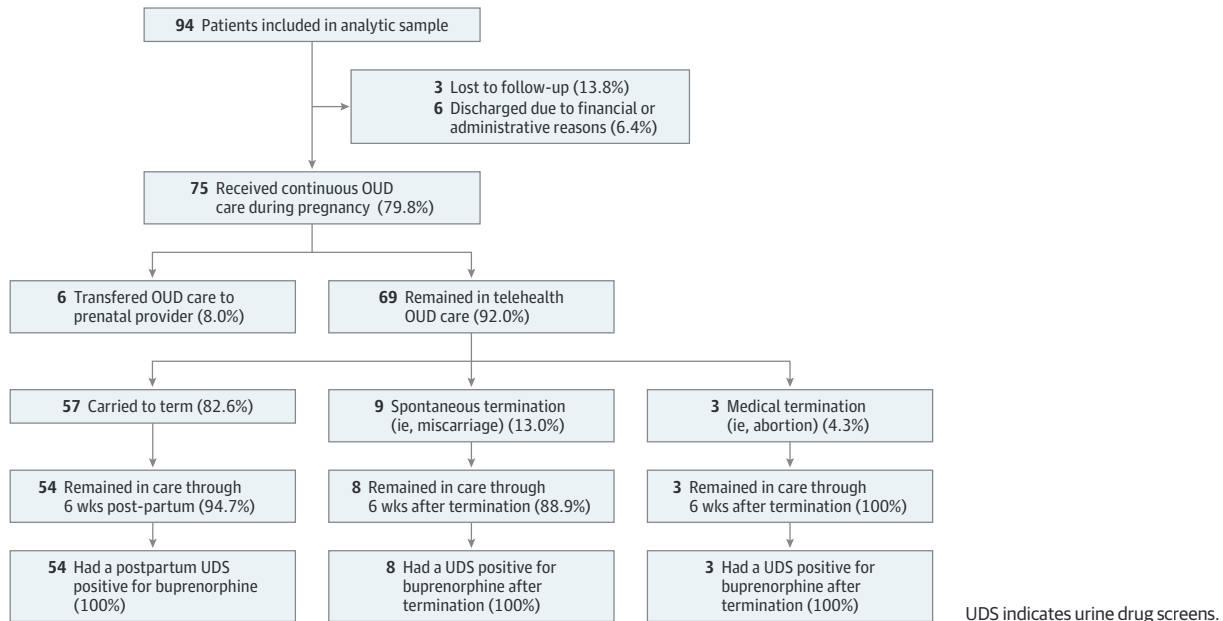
**94** Patients included in analytic sample

**3** Lost to follow-up (13.8%)
**6** Discharged due to financial or administrative reasons (6.4%)

**75** Received continuous OUD care during pregnancy (79.8%)

**6** Transfered OUD care to prenatal provider (8.0%)

**69** Remained in telehealth OUD care (92.0%)

**57** Carried to term (82.6%)

**9** Spontaneous termination (ie, miscarriage) (13.0%)

**3** Medical termination (ie, abortion) (4.3%)

**54** Remained in care through 6 wks post-partum (94.7%)

**8** Remained in care through 6 wks after termination (88.9%)

**3** Remained in care through 6 wks after termination (100%)

**54** Had a postpartum UDS positive for buprenorphine (100%)

**8** Had a UDS positive for buprenorphine after termination (100%)

**3** Had a UDS positive for buprenorphine after termination (100%)

UDS indicates urine drug screens.